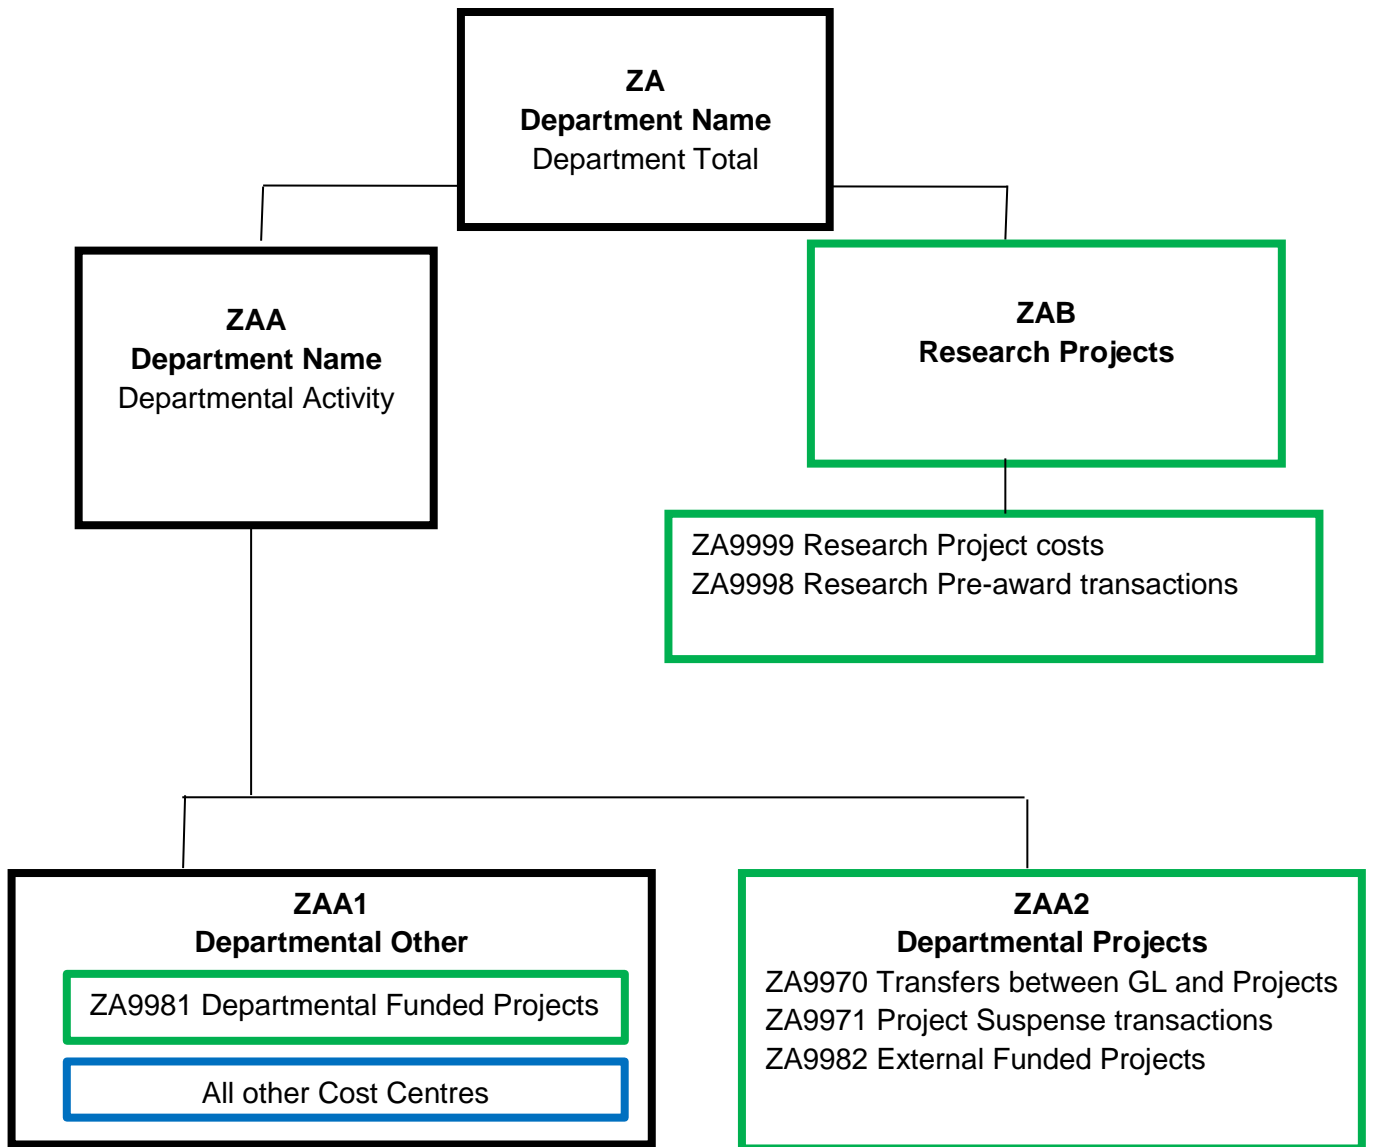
ZA
Department Name
Department Total

ZAA
Department Name
Departmental Activity

ZAB
Research Projects

ZA9999 Research Project costs
ZA9998 Research Pre-award transactions

ZAA1
Departmental Other

ZA9981 Departmental Funded Projects

All other Cost Centres

ZAA2
Departmental Projects
ZA9970 Transfers between GL and Projects
ZA9971 Project Suspense transactions
ZA9982 External Funded Projects